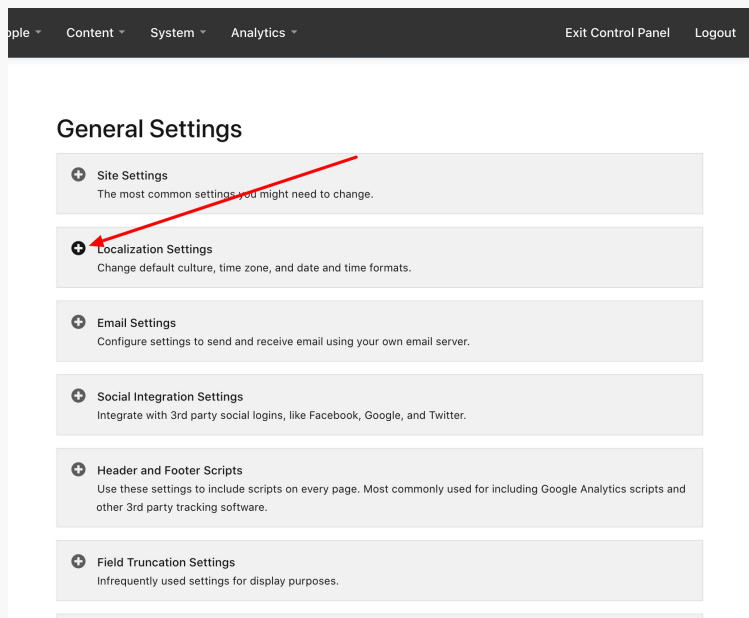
ople Content System Analytics Exit Control Panel Logout

General Settings

Site Settings
The most common settings you might need to change.

Localization Settings
Change default culture, time zone, and date and time formats.

Email Settings
Configure settings to send and receive email using your own email server.

Social Integration Settings
Integrate with 3rd party social logins, like Facebook, Google, and Twitter.

Header and Footer Scripts
Use these settings to include scripts on every page. Most commonly used for including Google Analytics scripts and other 3rd party tracking software.

Field Truncation Settings
Infrequently used settings for display purposes.